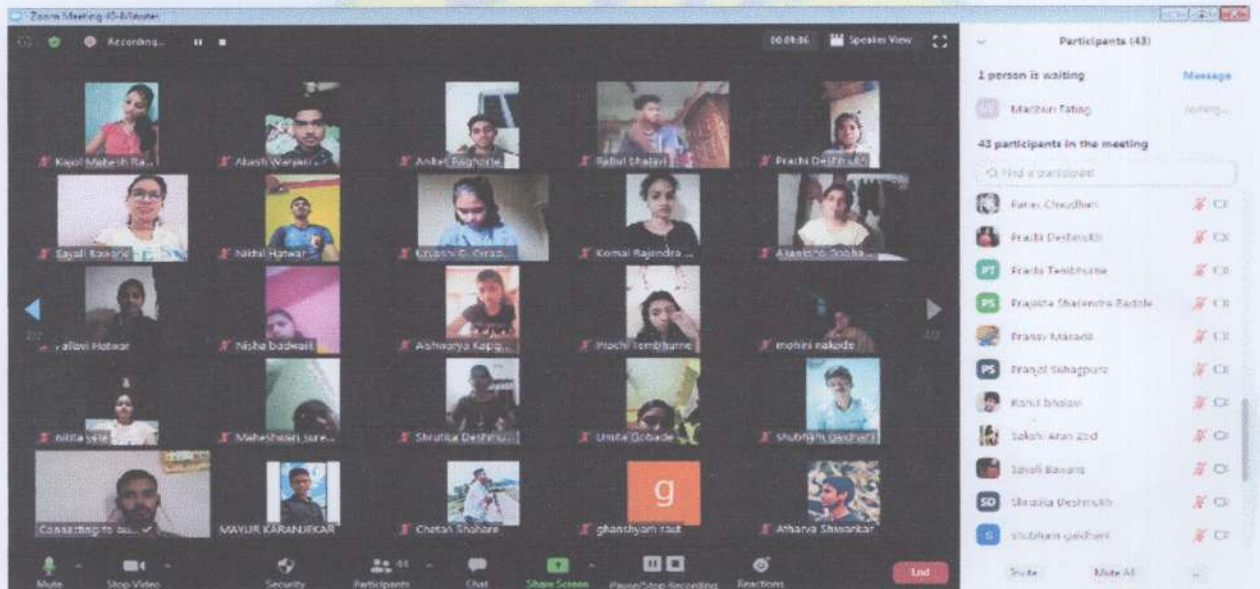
Zoom Meeting 40-Minute

Recording...

00:09:46 Speaker View

Kajol Mahesh Ra...
Akash Wanjari...
Aniket Baghorle
Rahul Bhalavi
Prachi Deshmukh
Sayali Bawane
Nikhil Hatwar
Khushi R. Gurap...
Komal Rajendra ...
Akanksha Sopha...
Pallavi Hatwar
Nisha badwaik
Aishwarya Kapg...
Prachi Tembhurne
mohini nakade
nikita vele
Maheshwari sure...
Shrutika Deshmu...
Unita Gobade
Shubham gedham
Connecting to au...
MAYUR KARANJEKAR
Chetan Shahare
g
ghanshyam raut
Atharva Shiwarkar

Mute
Stop Video
Security
Participants 43
Chat
Share Screen
Pause/Stop Recording
Reactions
End

Participants (43)
1 person is waiting
Message
Madhuri Tating
Admit
43 participants in the meeting
Find a participant
Paras Choudhari
Prachi Deshmukh
PT Prachi Tembhurne
PS Prajakta Shailendra Badole
Pranay Marade
PS Pranjal Sahagpure
Rahul bhalavi
Sakshi Arun Zod
Sayali Bawane
SD Shrutika Deshmukh
S shubham gedham
Invite
Mute All
...